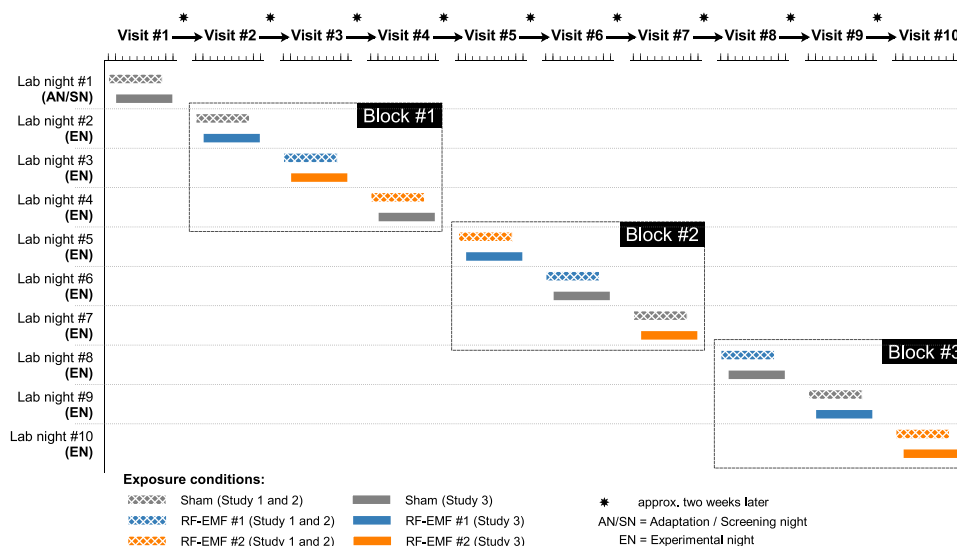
Visit #1 * Visit #2 * Visit #3 * Visit #4 * Visit #5 * Visit #6 * Visit #7 * Visit #8 * Visit #9 * Visit #10

Lab night #1 (AN/SN)
Lab night #2 (EN)
Lab night #3 (EN)
Lab night #4 (EN)
Lab night #5 (EN)
Lab night #6 (EN)
Lab night #7 (EN)
Lab night #8 (EN)
Lab night #9 (EN)
Lab night #10 (EN)

Block #1
Block #2
Block #3

Exposure conditions:
Sham (Study 1 and 2)
RF-EMF #1 (Study 1 and 2)
RF-EMF #2 (Study 1 and 2)
Sham (Study 3)
RF-EMF #1 (Study 3)
RF-EMF #2 (Study 3)
* approx. two weeks later
AN/SN = Adaptation / Screening night
EN = Experimental night